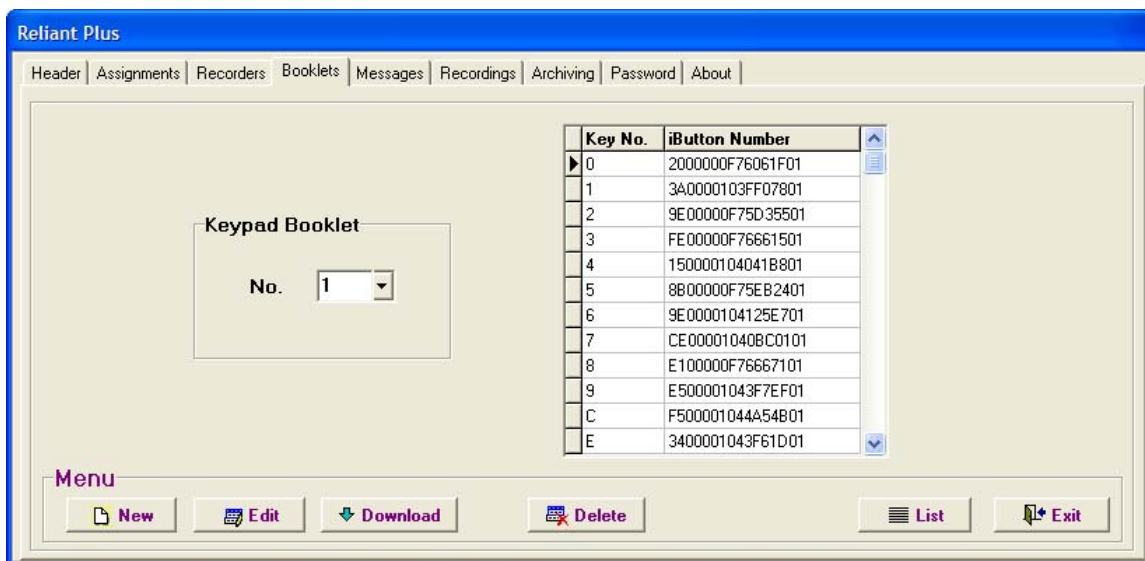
Reliant Plus

Header | Assignments | Recorders | Booklets | Messages | Recordings | Archiving | Password | About

Keypad Booklet

No. 1

| Key No. | iButton Number |
|---|---|
| 0 | 2000000F76061F01 |
| 1 | 3A0000103FF07801 |
| 2 | 9E00000F75D35501 |
| 3 | FE00000F76661501 |
| 4 | 150000104041B801 |
| 5 | 8B00000F75EB2401 |
| 6 | 9E0000104125E701 |
| 7 | CE00001040BC0101 |
| 8 | E100000F76667101 |
| 9 | E500001043F7EF01 |
| C | F500001044A54B01 |
| E | 3400001043F61D01 |

Menu

New Edit Download Delete List Exit